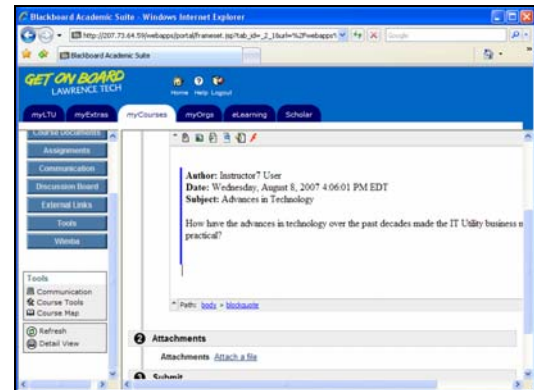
Blackboard Academic Suite - Windows Internet Explorer

http://207.73.64.59/webapps/portal/frameset.jsp?tab_id=_2_1&url=%2Fwebapps%

Google

Blackboard Academic Suite

GET ON BOARD
LAWRENCE TECH

Home Help Logout

myLTU myExtras myCourses myOrgs eLearning Scholar

Course Documents
Assignments
Communication
Discussion Board
External Links
Tools
Wimba

Author: Instructor7 User
Date: Wednesday, August 8, 2007 4:06:01 PM EDT
Subject: Advances in Technology

How have the advances in technology over the past decades made the IT Utility business m practical?

Path: body » blockquote

Tools
Communication
Course Tools
Course Map

Refresh
Detail View

Attachments

Attachments Attach a file

Submit